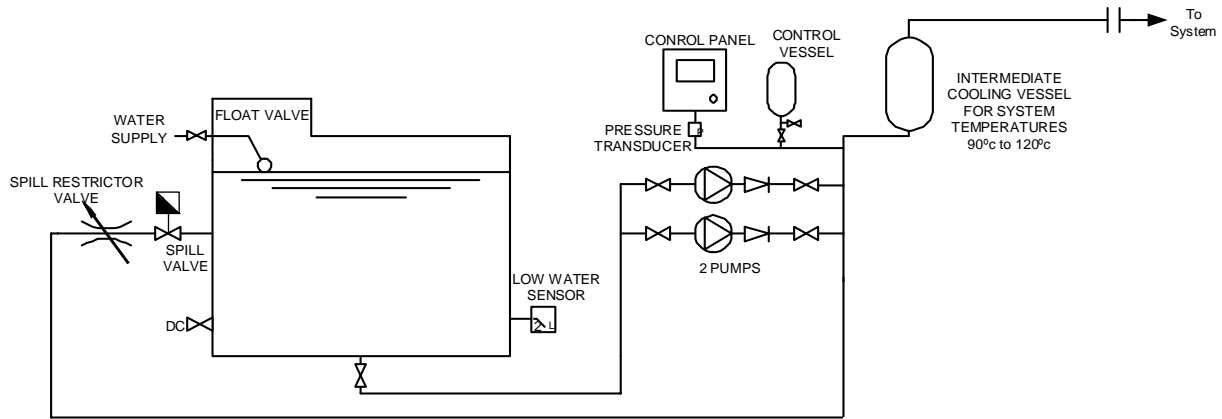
To System

CONROL PANEL

CONTROL VESSEL

INTERMEDIATE COOLING VESSEL FOR SYSTEM TEMPERATURES 90ºc to 120ºc

WATER SUPPLY

FLOAT VALVE

PRESSURE TRANSDUCER

SPILL RESTRICTOR VALVE

SPILL VALVE

2 PUMPS

LOW WATER SENSOR

L

DC